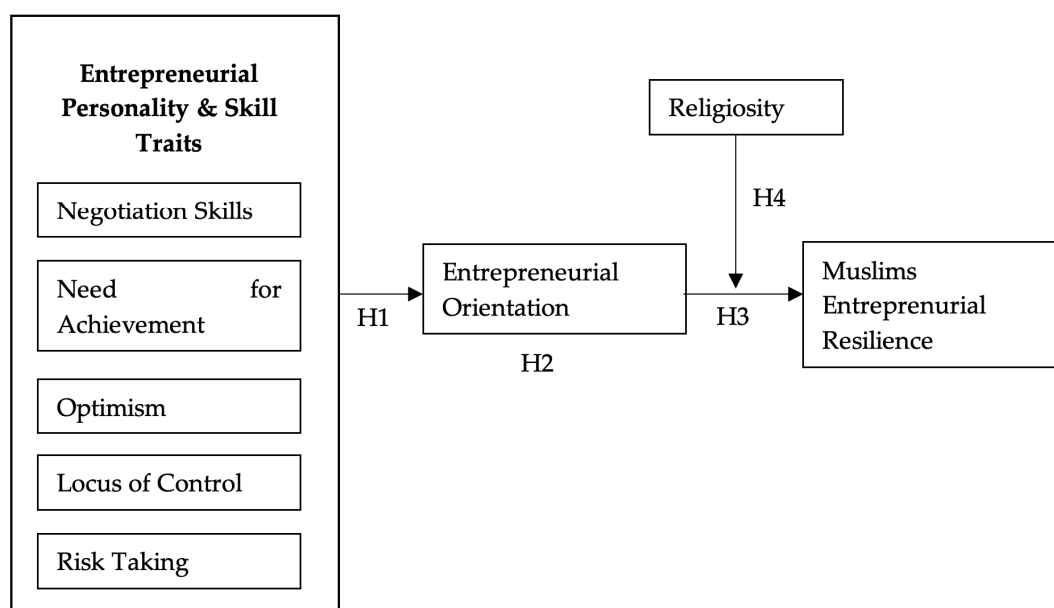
Entrepreneurial Personality & Skill Traits

Negotiation Skills

Need for Achievement

Optimism

Locus of Control

Risk Taking

Religiosity

H4

H1

Entrepreneurial Orientation

H2

H3

Muslims Entreprenurial Resilience